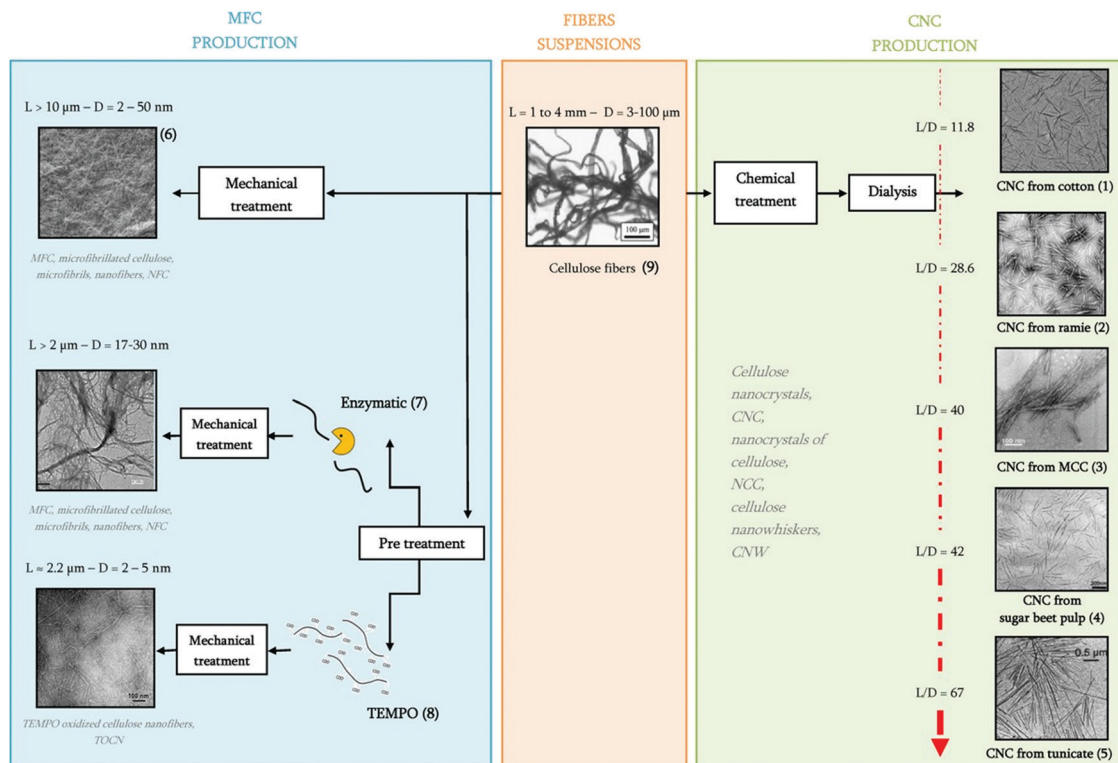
MFC PRODUCTION

FIBERS SUSPENSIONS

CNC PRODUCTION

L > 10 μm – D = 2 – 50 nm

(6)

Mechanical treatment

MFC, microfibrillated cellulose, microfibrils, nanofibers, NFC

L > 2 μm – D = 17-30 nm

Mechanical treatment

Enzymatic (7)

MFC, microfibrillated cellulose, microfibrils, nanofibers, NFC

Pre treatment

L ≈ 2.2 μm – D = 2 – 5 nm

Mechanical treatment

100 nm

TEMPO (8)

TEMPO oxidized cellulose nanofibers, TOCN

L = 1 to 4 mm – D = 3-100 μm

100 μm

Cellulose fibers (9)

Chemical treatment

Dialysis

L/D = 11.8

CNC from cotton (1)

L/D = 28.6

CNC from ramie (2)

Cellulose nanocrystals, CNC, nanocrystals of cellulose, NCC, cellulose nanowhiskers, CNW

L/D = 40

100 nm

CNC from MCC (3)

L/D = 42

CNC from sugar beet pulp (4)

L/D = 67

0.5 μm

CNC from tunicate (5)